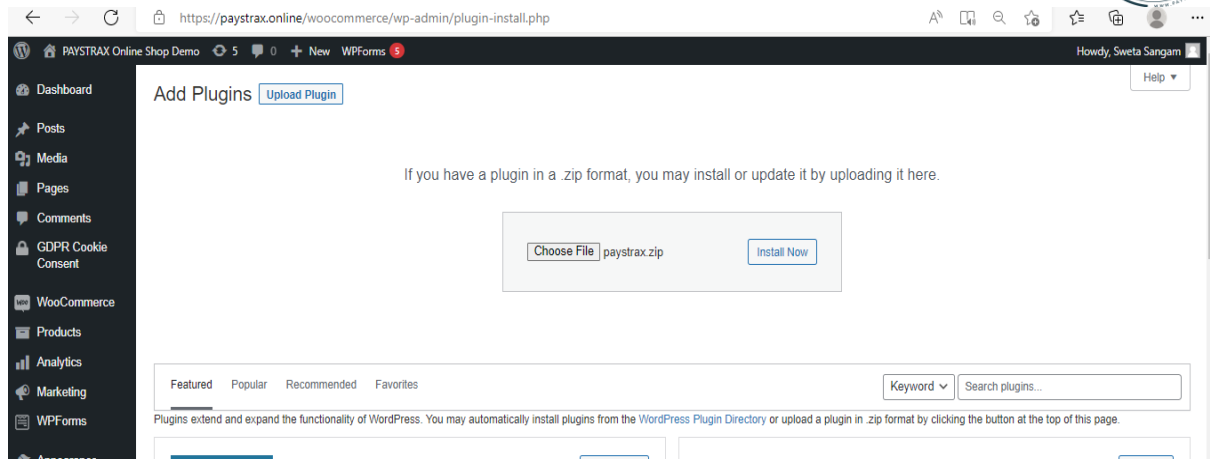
https://paystrax.online/woocommerce/wp-admin/plugin-install.php

PAYSTRAX Online Shop Demo 5 0 + New WPForms 5

Howdy, Sweta Sangam

Dashboard
Posts
Media
Pages
Comments
GDPR Cookie Consent
WooCommerce
Products
Analytics
Marketing
WPForms

Help ▾

Add Plugins Upload Plugin

If you have a plugin in a .zip format, you may install or update it by uploading it here.

Choose File paystrax.zip Install Now

Featured Popular Recommended Favorites

Keyword Search plugins...

Plugins extend and expand the functionality of WordPress. You may automatically install plugins from the WordPress Plugin Directory or upload a plugin in .zip format by clicking the button at the top of this page.